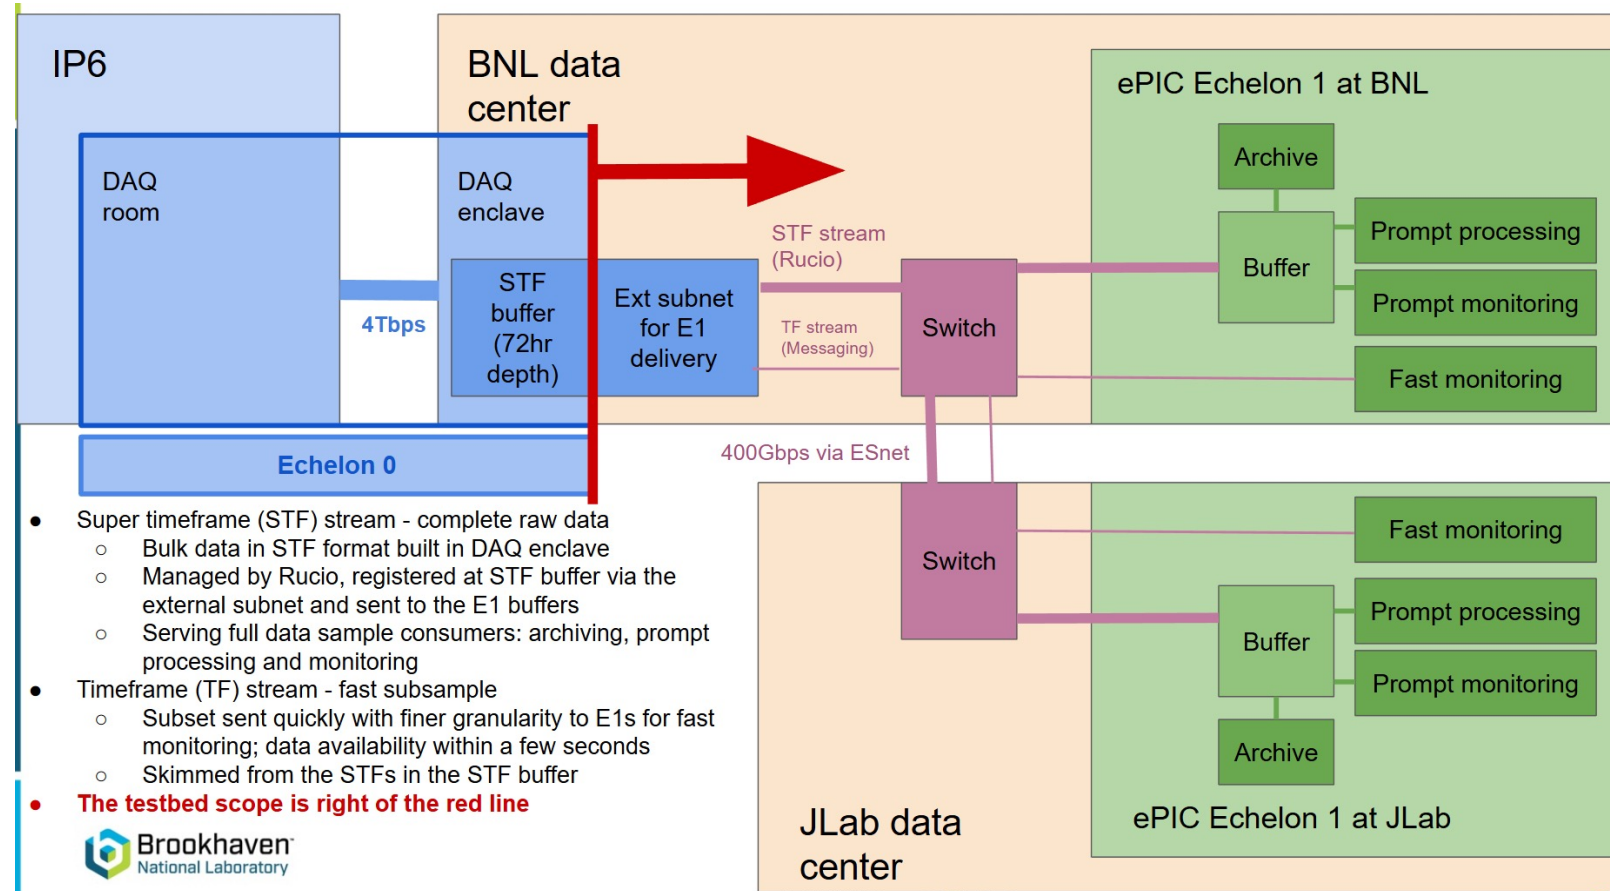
IP6

BNL data center

ePIC Echelon 1 at BNL

DAQ room

DAQ enclave

Archive

STF stream (Rucio)

Buffer

Prompt processing

4Tbps

STF buffer (72hr depth)

Ext subnet for E1 delivery

TF stream (Messaging)

Switch

Prompt monitoring

Fast monitoring

Echelon 0

400Gbps via ESnet

Switch

Fast monitoring

Buffer

Prompt processing

Prompt monitoring

Archive

JLab data center

ePIC Echelon 1 at JLab

- Super timeframe (STF) stream - complete raw data
  - Bulk data in STF format built in DAQ enclave
  - Managed by Rucio, registered at STF buffer via the external subnet and sent to the E1 buffers
  - Serving full data sample consumers: archiving, prompt processing and monitoring
- Timeframe (TF) stream - fast subsample
  - Subset sent quickly with finer granularity to E1s for fast monitoring; data availability within a few seconds
  - Skimmed from the STFs in the STF buffer
- The testbed scope is right of the red line

Brookhaven National Laboratory